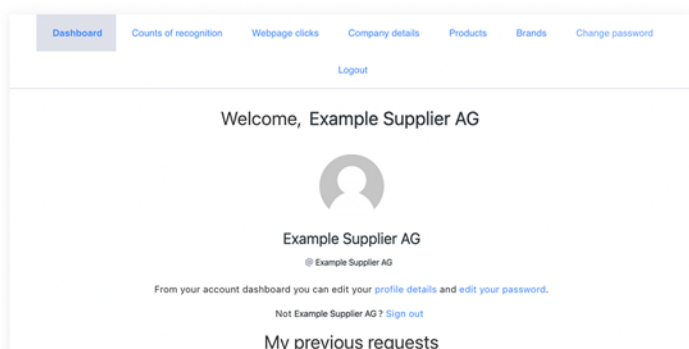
Dashboard Counts of recognition Webpage clicks Company details Products Brands Change password

Logout

Welcome, Example Supplier AG

Example Supplier AG

@ Example Supplier AG

From your account dashboard you can edit your profile details and edit your password.

Not Example Supplier AG ? Sign out

My previous requests